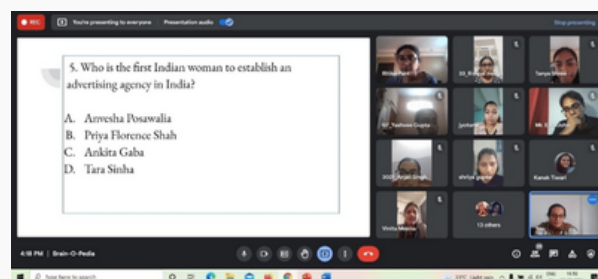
REC

You're presenting to everyone

Presentation audio

Stop presenting

5. Who is the first Indian woman to establish an advertising agency in India?

A. Anvesha Posawalia
B. Priya Florence Shah
C. Ankita Gaba
D. Tara Sinha

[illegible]

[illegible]

Tanya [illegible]

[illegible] Tashvee Gupta

Jyoti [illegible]

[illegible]

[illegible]

ehriya gupta

Kanak Tiwari

Vinita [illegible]

13 others

4:18 PM | Brain-O-Pedia

Type here to search